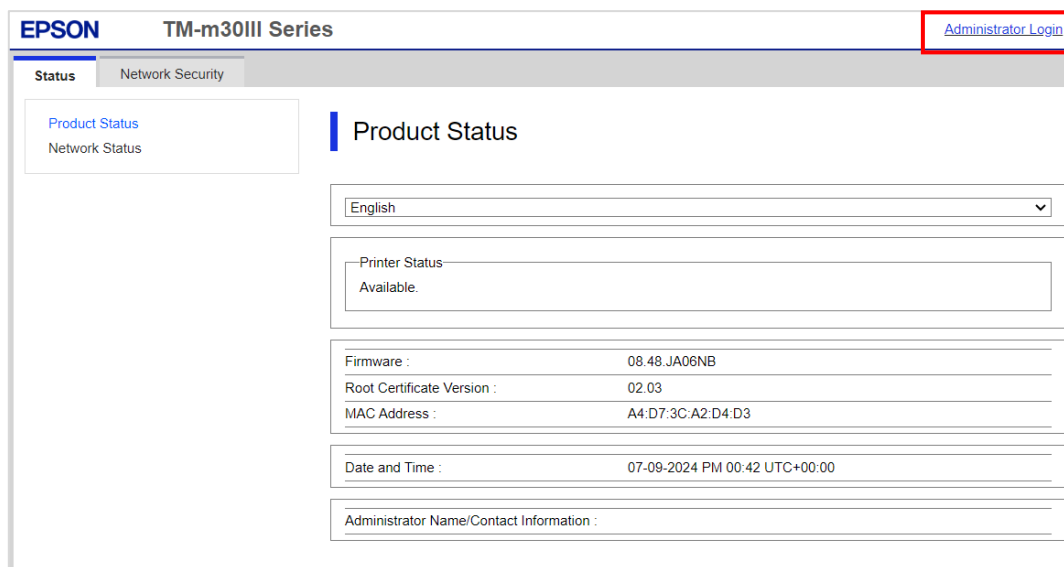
EPSON TM-m30III Series

Administrator Login

Status

Network Security

Product Status
Network Status

Product Status

English

Printer Status
Available.

| | |
|---|---|
| Firmware : | 08.48.JA06NB |
| Root Certificate Version : | 02.03 |
| MAC Address : | A4:D7:3C:A2:D4:D3 |

| | |
|---|---|
| Date and Time : | 07-09-2024 PM 00:42 UTC+00:00 |

Administrator Name/Contact Information :